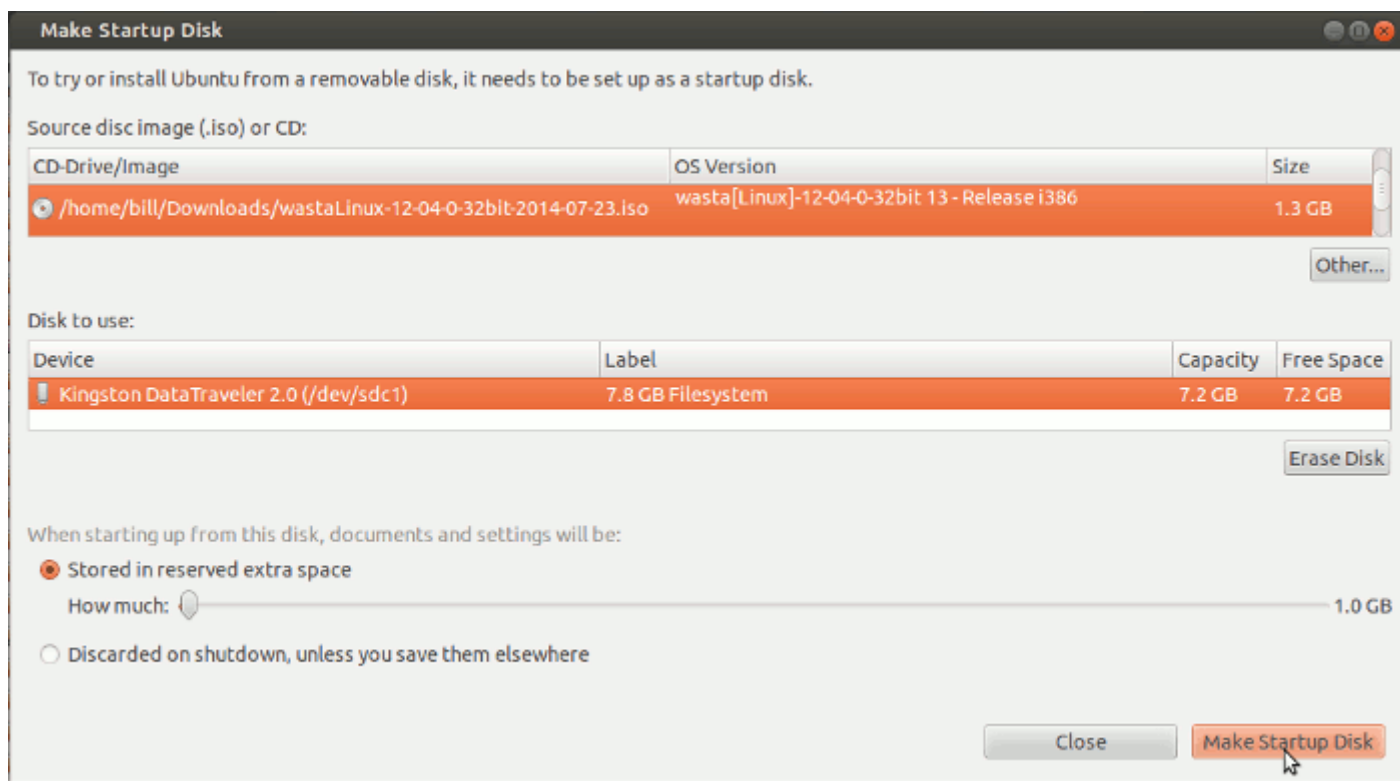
Make Startup Disk

To try or install Ubuntu from a removable disk, it needs to be set up as a startup disk.

Source disc image (.iso) or CD:

| CD-Drive/Image | OS Version | Size |
|---|---|---|
| /home/bill/Downloads/wastaLinux-12-04-0-32bit-2014-07-23.iso | wasta[Linux]-12-04-0-32bit 13 - Release i386 | 1.3 GB |

Other...

Disk to use:

| Device | Label | Capacity | Free Space |
|---|---|---|---|
| Kingston DataTraveler 2.0 (/dev/sdc1) | 7.8 GB Filesystem | 7.2 GB | 7.2 GB |

Erase Disk

When starting up from this disk, documents and settings will be:

Stored in reserved extra space

How much: 1.0 GB

Discarded on shutdown, unless you save them elsewhere

Close

Make Startup Disk